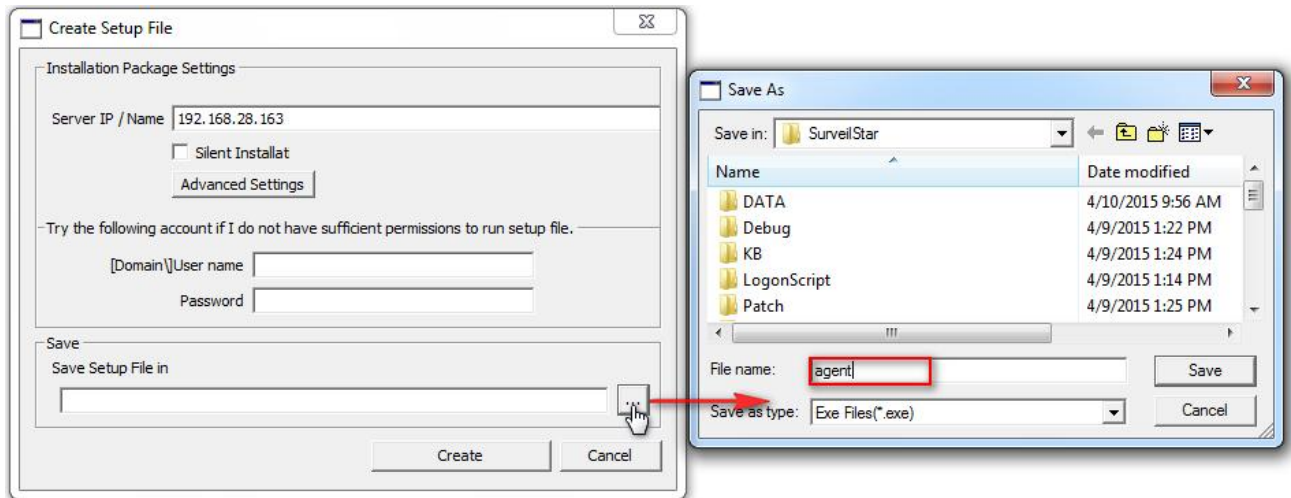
Create Setup File

Installation Package Settings

Server IP / Name 192.168.28.163

Silent Installat

Advanced Settings

Try the following account if I do not have sufficient permissions to run setup file.

[Domain\]User name

Password

Save

Save Setup File in

...

Create

Cancel

Save As

Save in: SurveilStar

| Name | Date modified |
|---|---|
| DATA | 4/10/2015 9:56 AM |
| Debug | 4/9/2015 1:22 PM |
| KB | 4/9/2015 1:24 PM |
| LogonScript | 4/9/2015 1:14 PM |
| Patch | 4/9/2015 1:25 PM |

File name: agent

Save

Save as type: Exe Files(*.exe)

Cancel